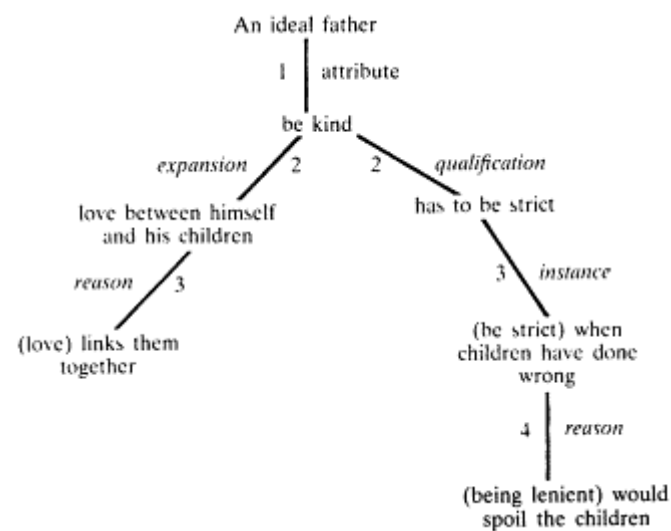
An ideal father

1 attribute

be kind

expansion 2

2 qualification

love between himself and his children

has to be strict

reason 3

3 instance

(love) links them together

(be strict) when children have done wrong

4 reason

(being lenient) would spoil the children